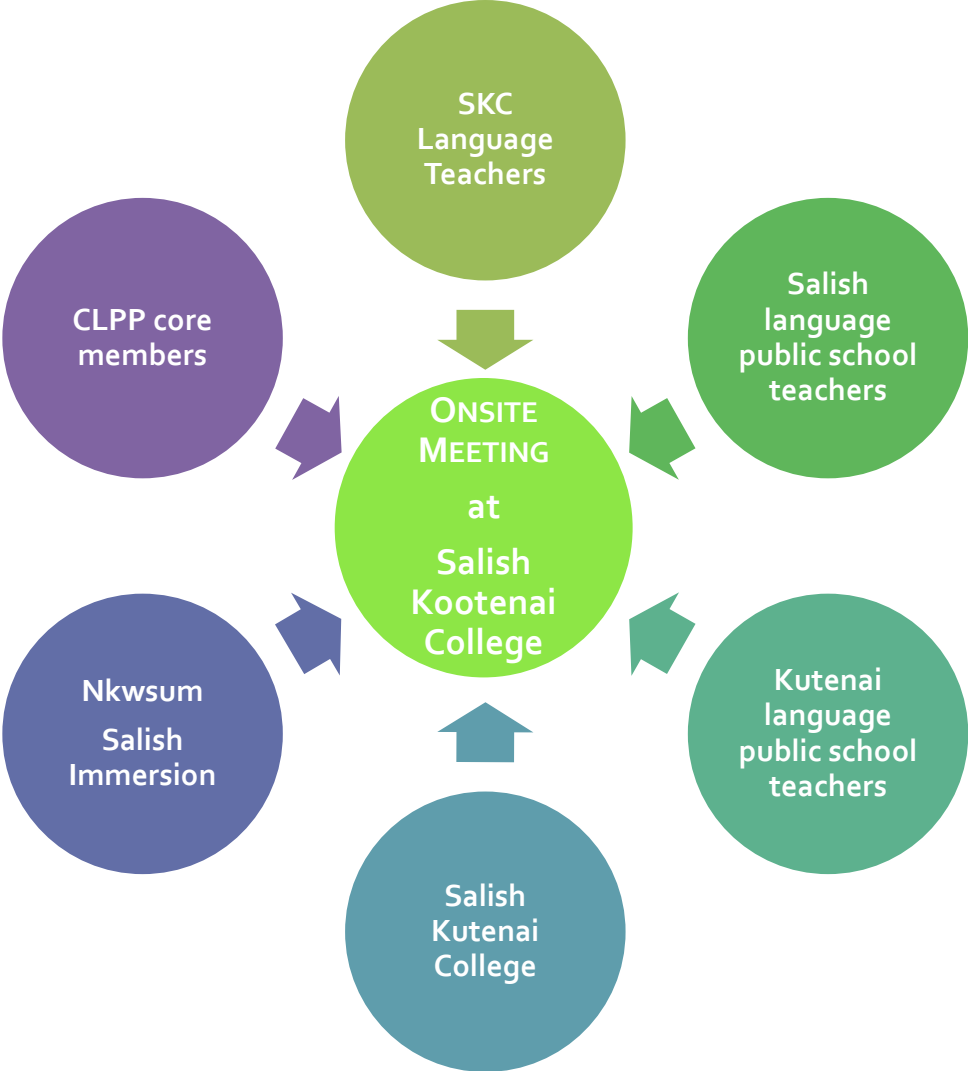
SKC Language Teachers

CLPP core members

Salish language public school teachers

ONSITE MEETING

at

Salish Kootenai College

Nkwsum

Salish Immersion

Kutenai language public school teachers

Salish Kutenai College